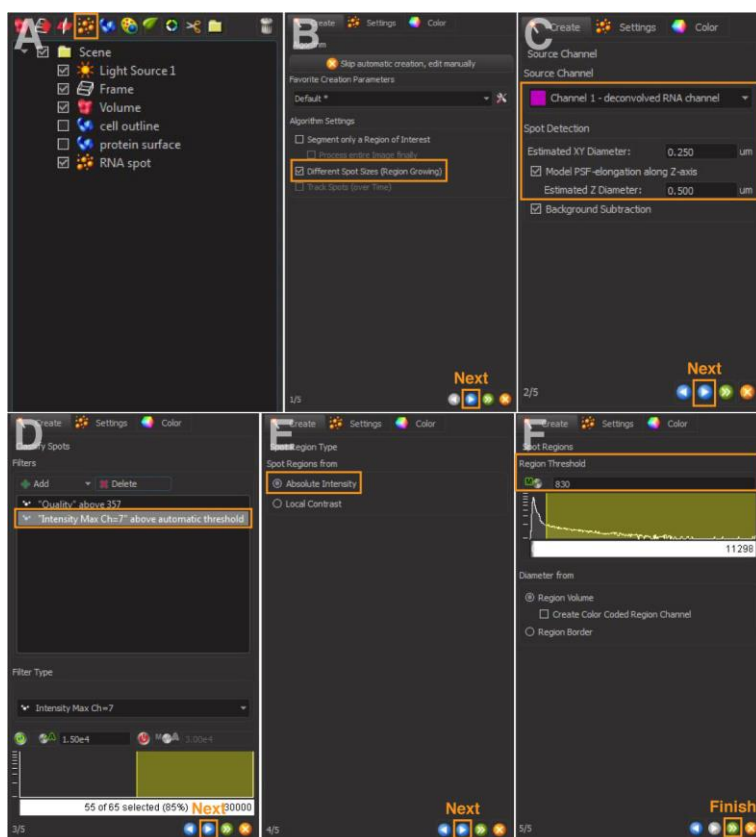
A

Scene
Light Source 1
Frame
Volume
cell outline
protein surface
RNA spot

B

Create Settings Color

Skip automatic creation, edit manually

Favorite Creation Parameters

Default *

Algorithm Settings

Segment only a Region of Interest

Process entire Image finally

Different Spot Sizes (Region Growing)

Track Spots (over Time)

Next

1/5

C

Create Settings Color

Source Channel

Source Channel

Channel 1 - deconvolved RNA channel

Spot Detection

Estimated XY Diameter: 0.250 um

Model PSF-elongation along Z-axis

Estimated Z Diameter: 0.500 um

Background Subtraction

Next

2/5

D

Create Settings Color

Classify Spots

Filters

Add Delete

"Quality" above 357

"Intensity Max Ch=7" above automatic threshold

Filter Type

Intensity Max Ch=7

1.50e4 3.00e4

55 of 65 selected (85%) Next 30000

3/5

E

Create Settings Color

Spot Region Type

Spot Regions from

Absolute Intensity

Local Contrast

Next

4/5

F

Create Settings Color

Spot Regions

Region Threshold

830

11298

Diameter from

Region Volume

Create Color Coded Region Channel

Region Border

Finish

5/5